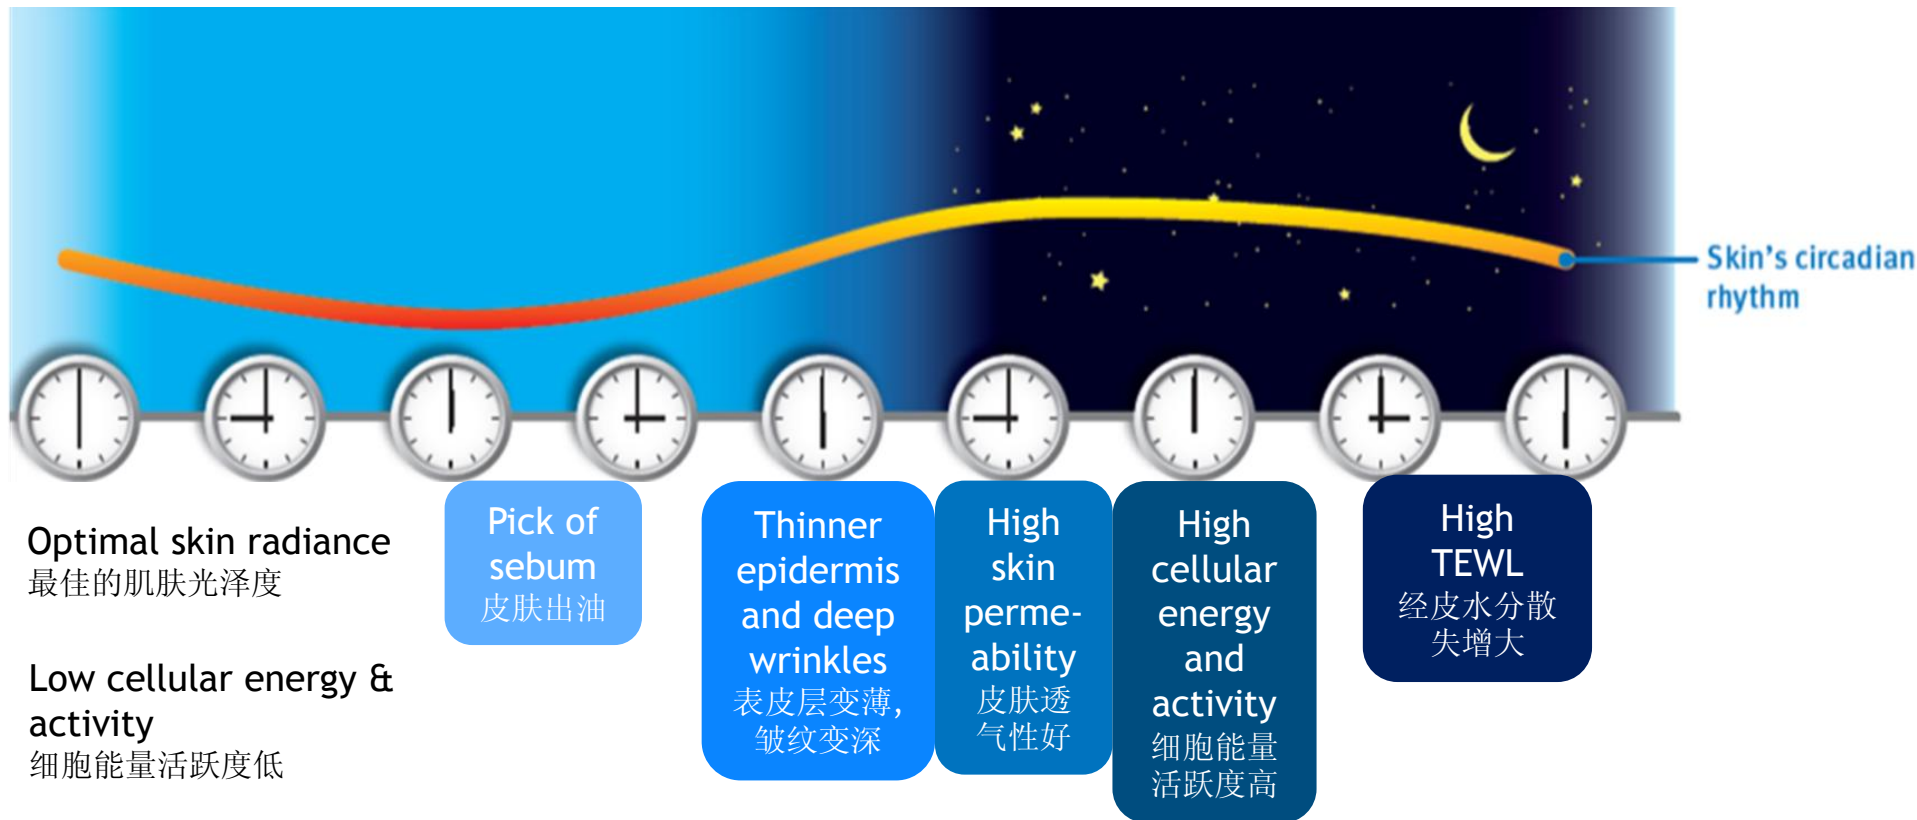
Skin's circadian rhythm

Optimal skin radiance
最佳的肌肤光泽度

Low cellular energy & activity
细胞能量活跃度低

Pick of sebum
皮肤出油

Thinner epidermis and deep wrinkles
表皮层变薄，皱纹变深

High skin permeability
皮肤透气性好

High cellular energy and activity
细胞能量活跃度高

High TEWL
经皮水分散失增大